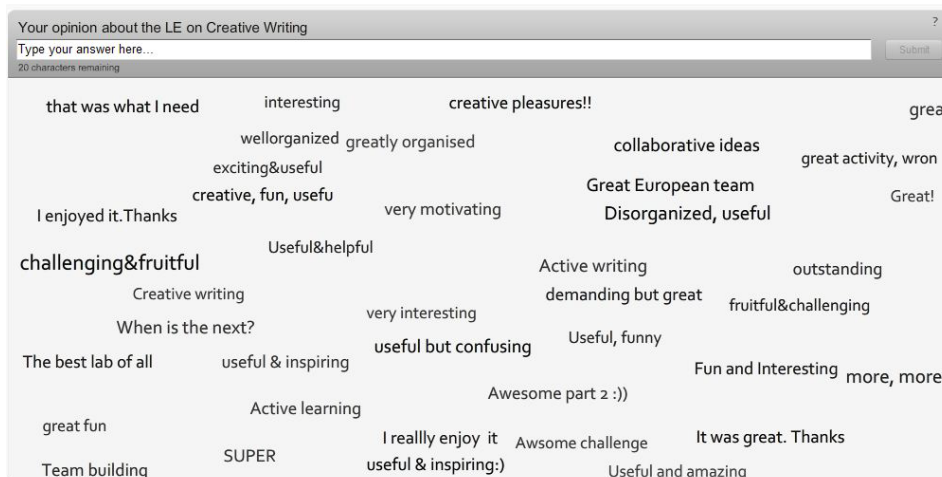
Your opinion about the LE on Creative Writing

?

Type your answer here...

Submit

20 characters remaining

that was what I need

interesting

creative pleasures!!

grea

wellorganized

greatly organised

collaborative ideas

exciting&useful

great activity, wron

creative, fun, usefu

Great European team

Great!

I enjoyed it.Thanks

very motivating

Disorganized, useful

Useful&helpful

challenging&fruitful

Active writing

outstanding

Creative writing

demanding but great

fruitful&challenging

very interesting

When is the next?

Useful, funny

useful but confusing

The best lab of all

useful & inspiring

Fun and Interesting

more, more

Awesome part 2 :))

Active learning

great fun

I reallly enjoy it

Awsome challenge

It was great. Thanks

SUPER

Team building

useful & inspiring:)

Useful and amazing